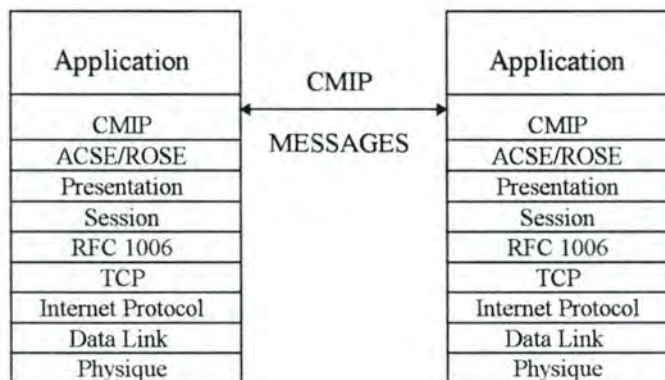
Application

CMIP
ACSE/ROSE
Presentation
Session
RFC 1006
TCP
Internet Protocol
Data Link
Physique

CMIP

MESSAGES

Application

CMIP
ACSE/ROSE
Presentation
Session
RFC 1006
TCP
Internet Protocol
Data Link
Physique